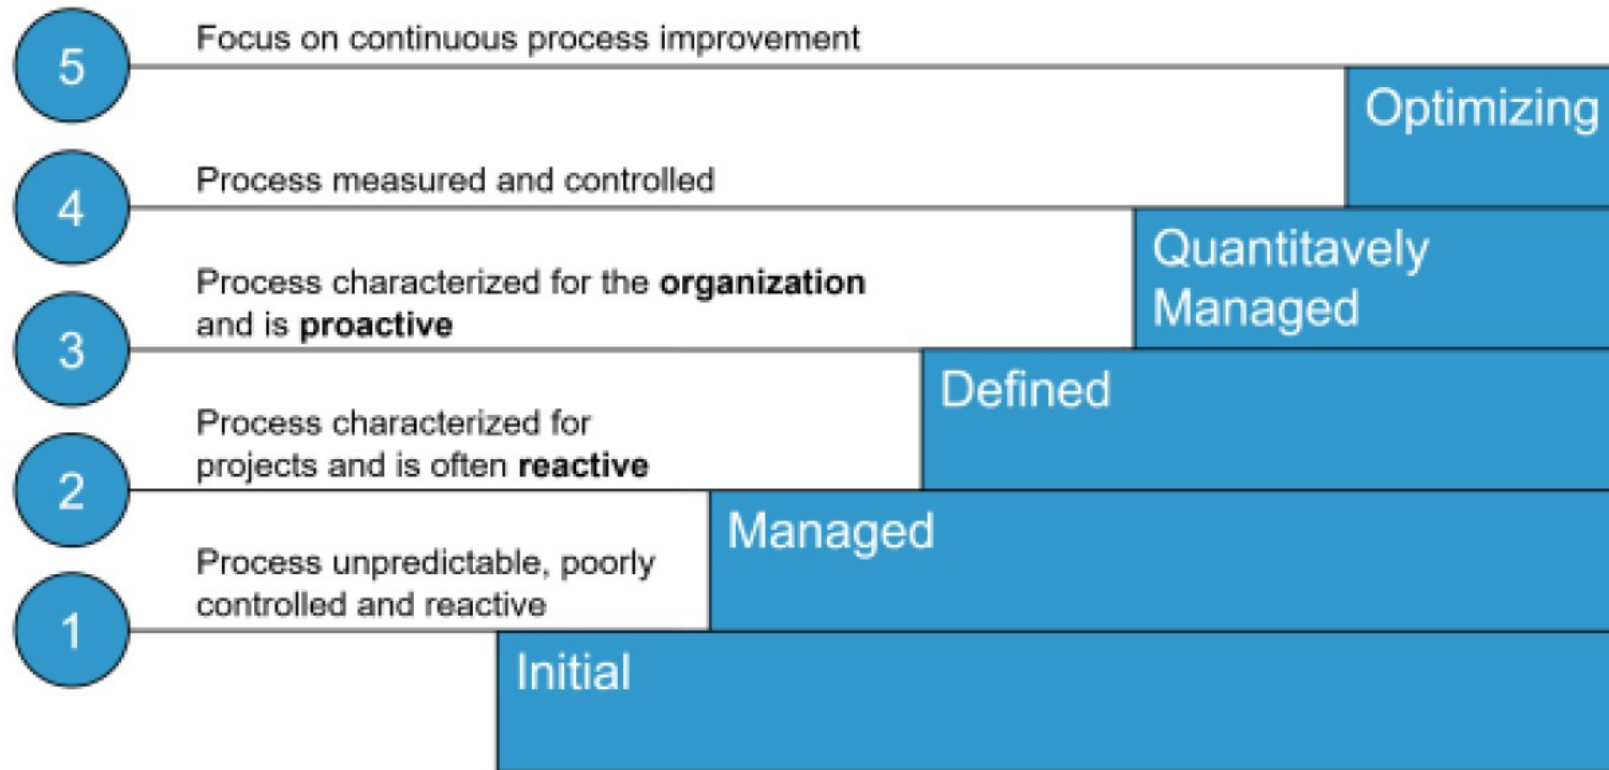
5
Focus on continuous process improvement
Optimizing

4
Process measured and controlled
Quantitavely Managed

3
Process characterized for the **organization** and is **proactive**
Defined

2
Process characterized for projects and is often **reactive**
Managed

1
Process unpredictable, poorly controlled and reactive
Initial